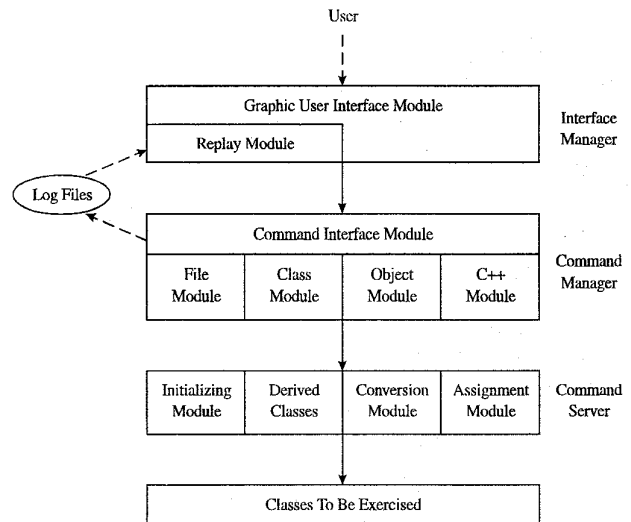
User

Graphic User Interface Module

Replay Module

Interface Manager

Log Files

Command Interface Module

File Module

Class Module

Object Module

C++ Module

Command Manager

Initializing Module

Derived Classes

Conversion Module

Assignment Module

Command Server

Classes To Be Exercised